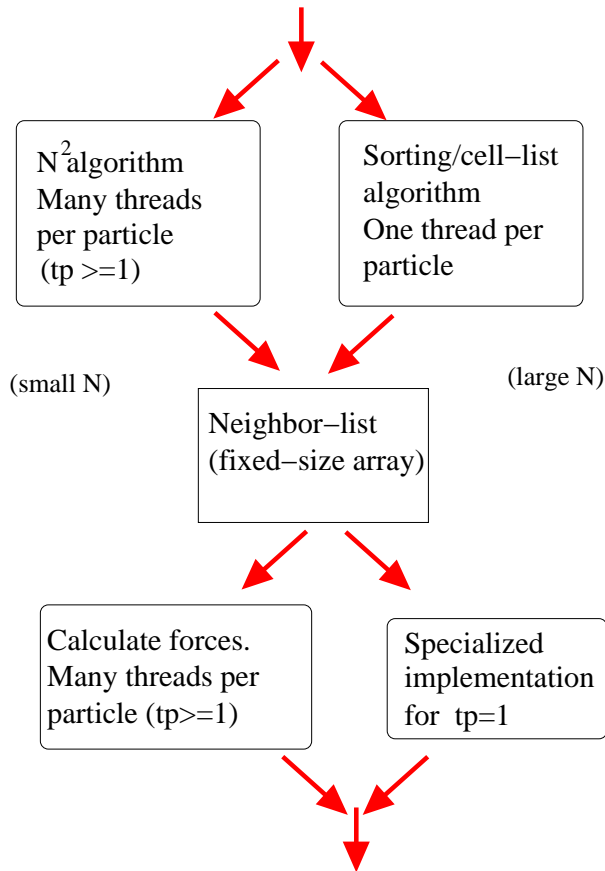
$N^2$algorithm
Many threads per particle
(tp >=1)

Sorting/cell−list algorithm
One thread per particle

(small N)

(large N)

Neighbor−list
(fixed−size array)

Calculate forces.
Many threads per particle (tp>=1)

Specialized implementation for tp=1